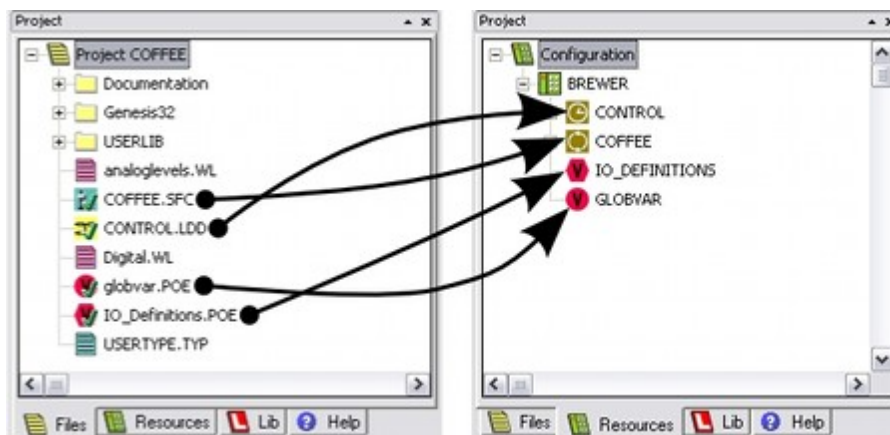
Project

Project COFFEE
Documentation
Genesis32
USERLIB
analoglevels.WL
COFFEE.SFC
CONTROL.LDD
Digital.WL
globvar.POE
IO_Definitions.POE
USERTYPE.TYP

Files | Resources | Lib | Help

Project

Configuration
BREWER
CONTROL
COFFEE
IO_DEFINITIONS
GLOBVAR

Files | Resources | Lib | Help